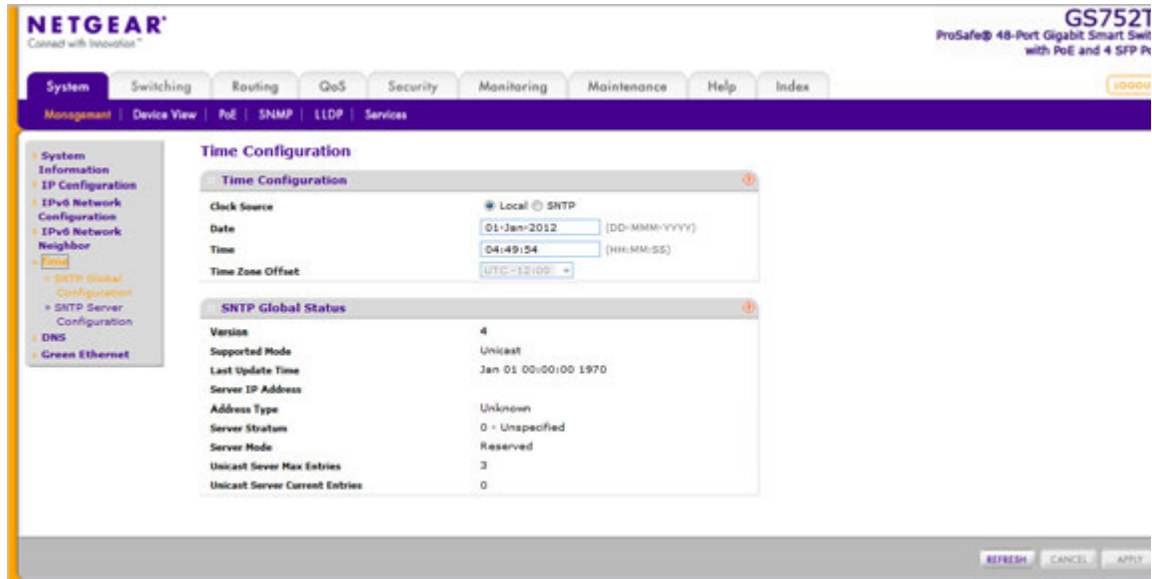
NETGEAR®
Connect with Innovation™

GS752T
ProSafe® 48-Port Gigabit Smart Swit
with PoE and 4 SFP Po

System | Switching | Routing | QoS | Security | Monitoring | Maintenance | Help | Index

LOGOU

Management | Device View | PoE | SNMP | LLDP | Services

System Information
IP Configuration
IPv6 Network Configuration
IPv6 Network Neighbor
Time
» SNTP Global Configuration
» SNTP Server Configuration
DNS
Green Ethernet

Time Configuration

Time Configuration

| | | |
|---|---|---|
| Clock Source | ◉ Local ○ SNTP | |
| Date | 01-Jan-2012 | (DD-MMM-YYYY) |
| Time | 04:49:54 | (HH:MM:SS) |
| Time Zone Offset | UTC-12:00 | |

SNTP Global Status

| | |
|---|---|
| Version | 4 |
| Supported Mode | Unicast |
| Last Update Time | Jan 01 00:00:00 1970 |
| Server IP Address | |
| Address Type | Unknown |
| Server Stratum | 0 - Unspecified |
| Server Mode | Reserved |
| Unicast Sever Max Entries | 3 |
| Unicast Server Current Entries | 0 |

REFRESH | CANCEL | APPLY